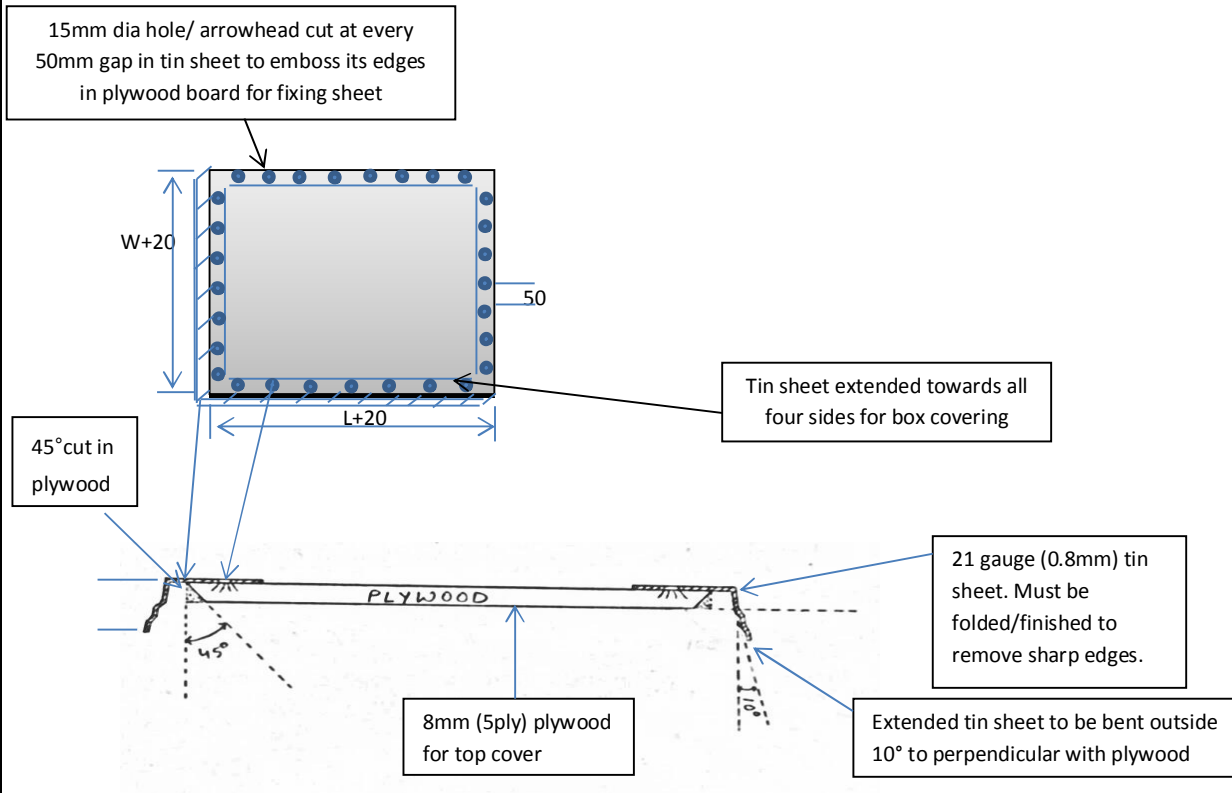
15mm dia hole/ arrowhead cut at every 50mm gap in tin sheet to emboss its edges in plywood board for fixing sheet

W+20

50

Tin sheet extended towards all four sides for box covering

L+20

45°cut in plywood

21 gauge (0.8mm) tin sheet. Must be folded/finished to remove sharp edges.

PLYWOOD

45°

10°

8mm (5ply) plywood for top cover

Extended tin sheet to be bent outside 10° to perpendicular with plywood